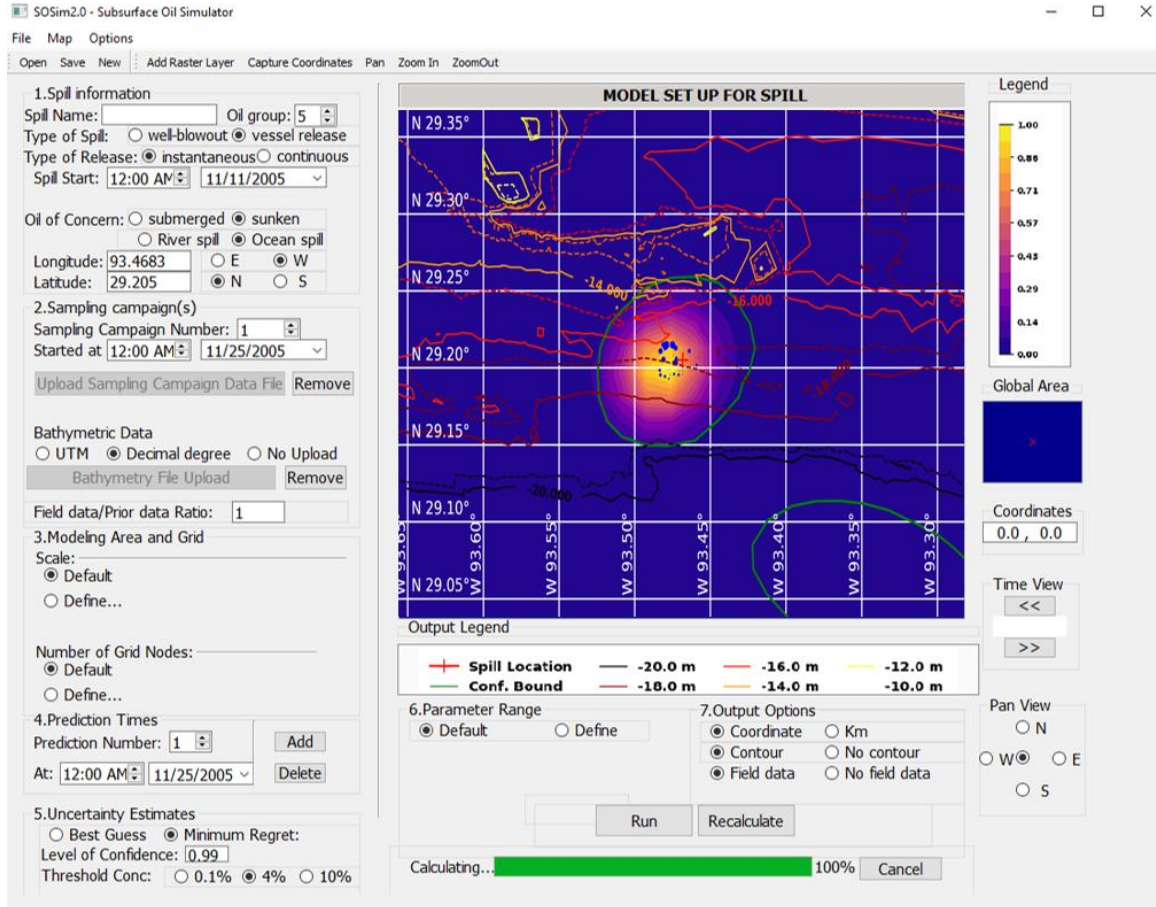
SOSim2.0 - Subsurface Oil Simulator

File Map Options

Open Save New Add Raster Layer Capture Coordinates Pan Zoom In ZoomOut

1.Spill information
Spill Name: Oil group: 5
Type of Spill: ○ well-blowout ◉ vessel release
Type of Release: ◉ instantaneous ○ continuous
Spill Start: 12:00 AM 11/11/2005

Oil of Concern: ○ submerged ◉ sunken
○ River spill ◉ Ocean spill
Longitude: 93.4683 ○ E ◉ W
Latitude: 29.205 ◉ N ○ S

2.Sampling campaign(s)
Sampling Campaign Number: 1
Started at 12:00 AM 11/25/2005
Upload Sampling Campaign Data File Remove

Bathymetric Data
○ UTM ◉ Decimal degree ○ No Upload
Bathymetry File Upload Remove

Field data/Prior data Ratio: 1

3.Modeling Area and Grid
Scale:
◉ Default
○ Define...

Number of Grid Nodes:
◉ Default
○ Define...

4.Prediction Times
Prediction Number: 1 Add
At: 12:00 AM 11/25/2005 Delete

5.Uncertainty Estimates
○ Best Guess ◉ Minimum Regret:
Level of Confidence: 0.99
Threshold Conc: ○ 0.1% ◉ 4% ○ 10%

MODEL SET UP FOR SPILL

N 29.35°
N 29.30°
N 29.25°
N 29.20°
N 29.15°
N 29.10°
N 29.05°
-14.000
-16.000
-18.000
-20.000
W 93.65 W 93.60 W 93.55 W 93.50 W 93.45 W 93.40 W 93.35 W 93.30

Output Legend
Spill Location — -20.0 m — -16.0 m — -12.0 m
Conf. Bound — -18.0 m — -14.0 m -10.0 m

6.Parameter Range
◉ Default ○ Define

7.Output Options
◉ Coordinate ○ Km
◉ Contour ○ No contour
◉ Field data ○ No field data

Run Recalculate

Calculating... 100% Cancel

Legend
1.00
0.86
0.71
0.57
0.43
0.29
0.14
0.00

Global Area

Coordinates
0.0 , 0.0

Time View
<<
>>

Pan View
○ N
○ W ◉ ○ E
○ S